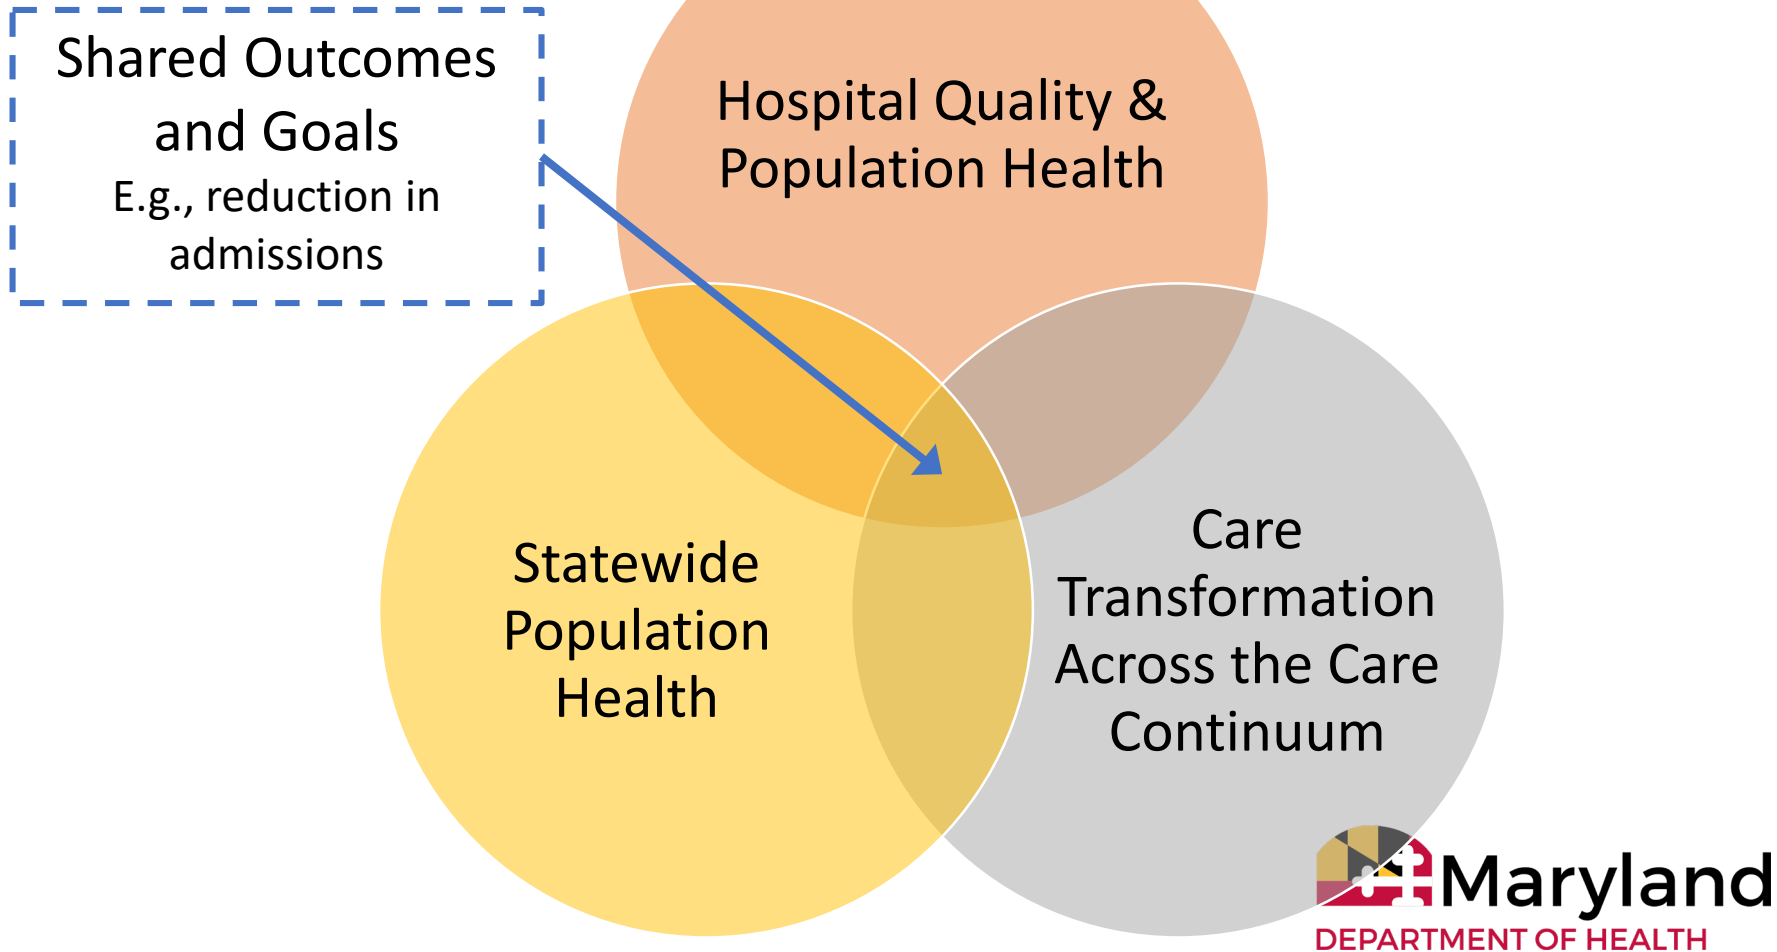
Shared Outcomes and Goals
E.g., reduction in admissions

Hospital Quality & Population Health

Statewide Population Health

Care Transformation Across the Care Continuum

Maryland
DEPARTMENT OF HEALTH